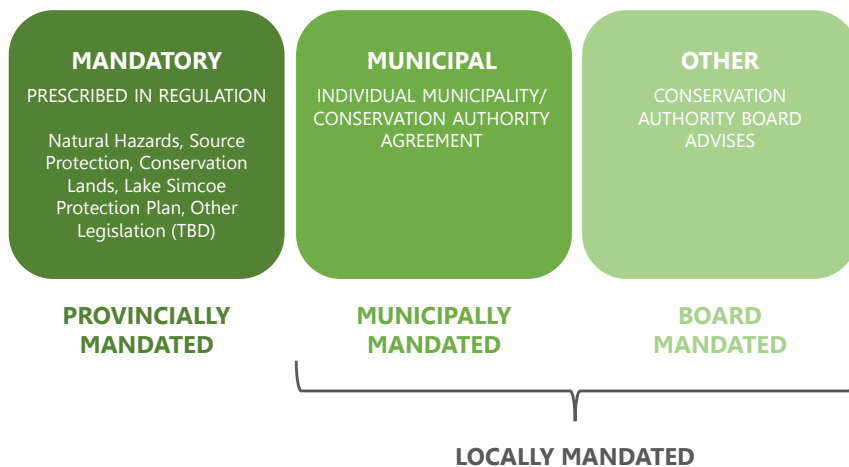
MANDATORY

PRESCRIBED IN REGULATION

Natural Hazards, Source Protection, Conservation Lands, Lake Simcoe Protection Plan, Other Legislation (TBD)

MUNICIPAL

INDIVIDUAL MUNICIPALITY/ CONSERVATION AUTHORITY AGREEMENT

OTHER

CONSERVATION AUTHORITY BOARD ADVISES

PROVINCIALLY MANDATED

MUNICIPALLY MANDATED

BOARD MANDATED

LOCALLY MANDATED